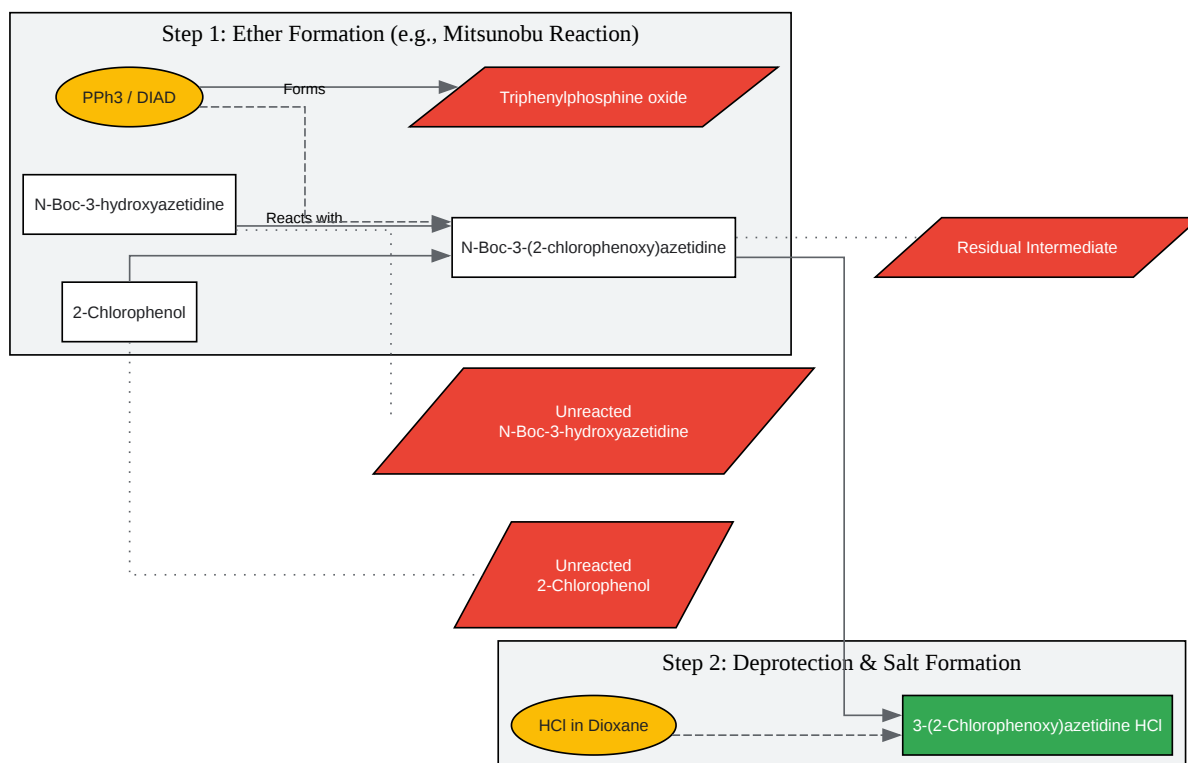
Step 1: Ether Formation (e.g., Mitsunobu Reaction)

PPh3 / DIAD

Forms

Triphenylphosphine oxide

N-Boc-3-hydroxyazetidine

Reacts with

N-Boc-3-(2-chlorophenoxy)azetidine

Residual Intermediate

2-Chlorophenol

Unreacted
N-Boc-3-hydroxyazetidine

Unreacted
2-Chlorophenol

Step 2: Deprotection & Salt Formation

HCl in Dioxane

3-(2-Chlorophenoxy)azetidine HCl